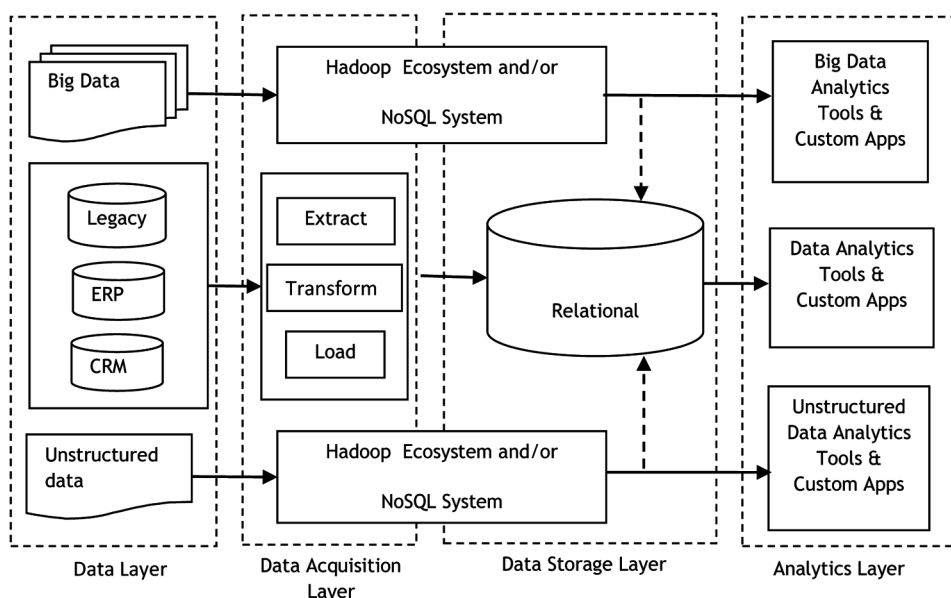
Big Data

Hadoop Ecosystem and/or NoSQL System

Big Data Analytics Tools & Custom Apps

Legacy

ERP

CRM

Extract

Transform

Load

Relational

Data Analytics Tools & Custom Apps

Unstructured data

Hadoop Ecosystem and/or NoSQL System

Unstructured Data Analytics Tools & Custom Apps

Data Layer

Data Acquisition Layer

Data Storage Layer

Analytics Layer